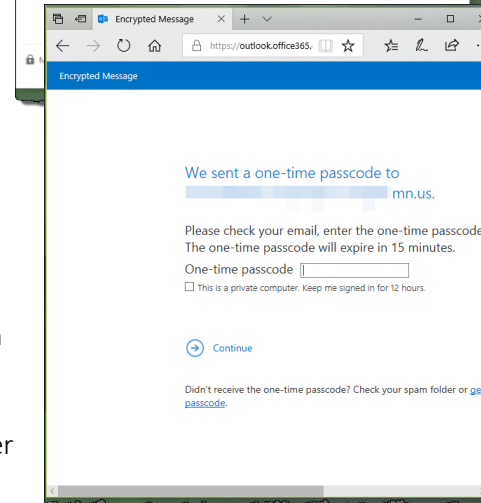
Encrypted Message

https://outlook.office365.

Encrypted Message

We sent a one-time passcode to
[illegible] mn.us.

Please check your email, enter the one-time passcode
The one-time passcode will expire in 15 minutes.

One-time passcode

This is a private computer. Keep me signed in for 12 hours.

Continue

Didn't receive the one-time passcode? Check your spam folder or ge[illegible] passcode.

er